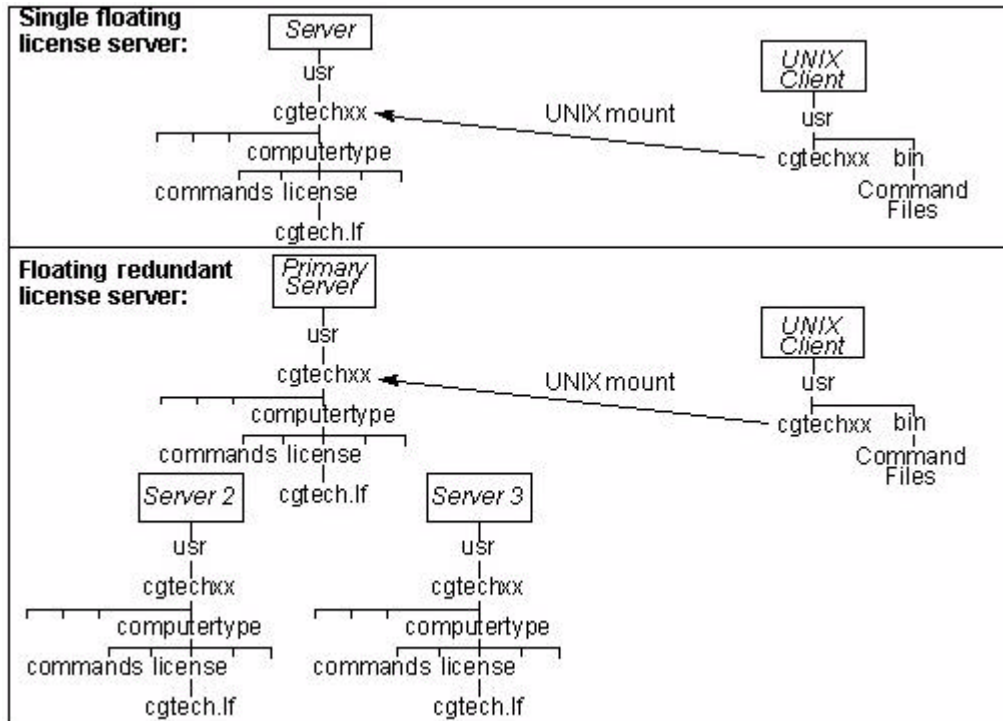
Single floating license server:

Server
usr
cgtechxx
computertype
commands license
cgtech.lf

UNIX mount

UNIX Client
usr
cgtechxx bin
Command Files

Floating redundant license server:

Primary Server
usr
cgtechxx
computertype
commands license
cgtech.lf

UNIX mount

UNIX Client
usr
cgtechxx bin
Command Files

Server 2
usr
cgtechxx
computertype
commands license
cgtech.lf

Server 3
usr
cgtechxx
computertype
commands license
cgtech.lf